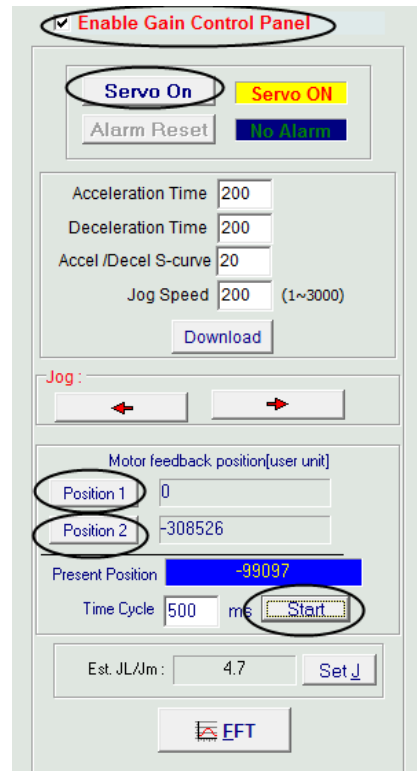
Enable Gain Control Panel

Servo On
Servo ON
Alarm Reset
No Alarm

Acceleration Time 200
Deceleration Time 200
Accel /Decel S-curve 20
Jog Speed 200 (1~3000)
Download

Jog :

Motor feedback position[user unit]
Position 1 0
Position 2 -308526
Present Position -99097
Time Cycle 500 ms Start

Est. JL/Jm : 4.7 Set J

FFT